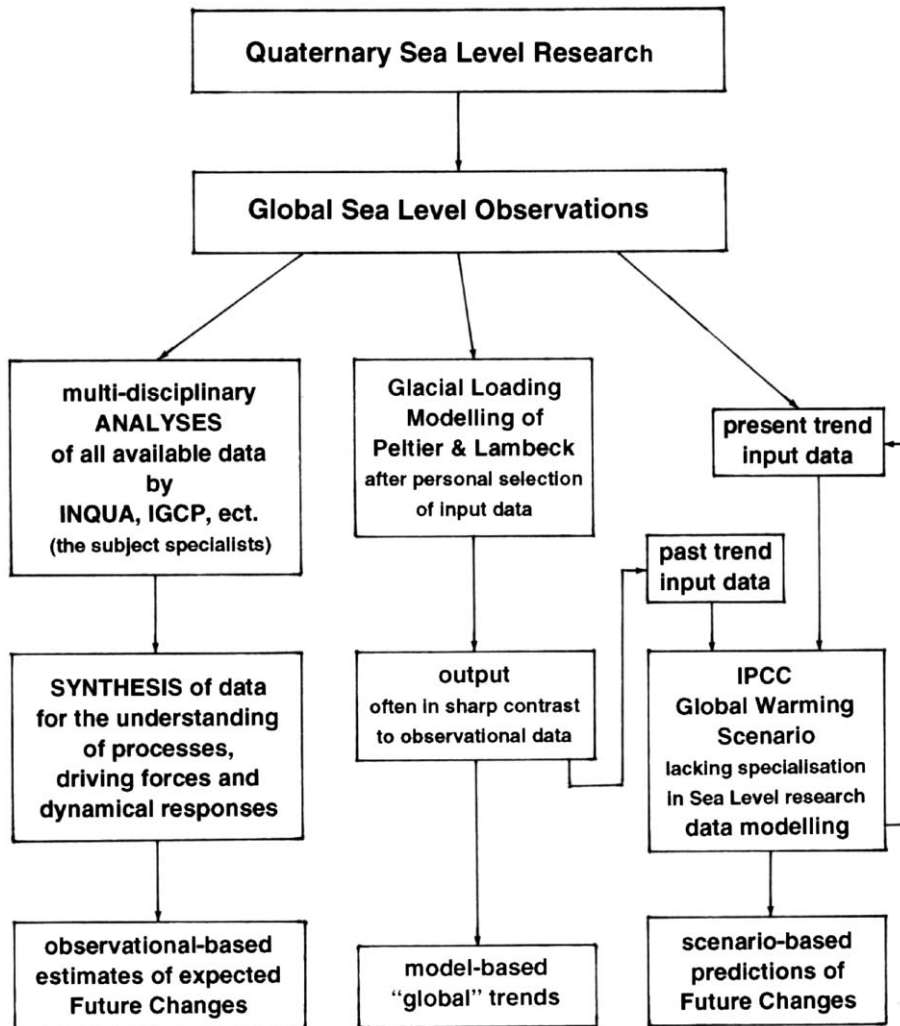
Quaternary Sea Level Research

Global Sea Level Observations

multi-disciplinary ANALYSES of all available data by INQUA, IGCP, ect. (the subject specialists)

SYNTHESIS of data for the understanding of processes, driving forces and dynamical responses

observational-based estimates of expected Future Changes

Glacial Loading Modelling of Peltier & Lambeck after personal selection of input data

output often in sharp contrast to observational data

model-based "global" trends

present trend input data

past trend input data

IPCC Global Warming Scenario lacking specialisation in Sea Level research data modelling

scenario-based predictions of Future Changes